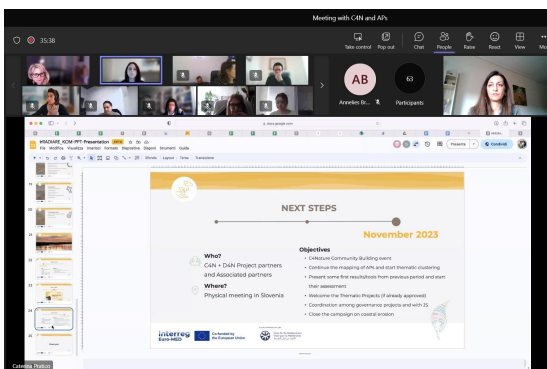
Meeting with C4N and APs

35:38

Take control Pop out Chat People Raise React View Mo

AB
Annelies Br...

63
Participants

NEXT STEPS

November 2023

Who?
C4N + D4N Project partners and Associated partners

Where?
Physical meeting in Slovenia

Objectives
• C4Nature Community Building event
• Continue the mapping of APs and start thematic clustering
• Present some first results/tools from previous period and start their assessment
• Welcome the Thematic Projects (if already approved)
• Coordination among governance projects and with 2S
• Close the campaign on coastal erosion

interreg Euro-MED
Co-funded by the European Union

Presenta
Condividi

Caterina Praticò